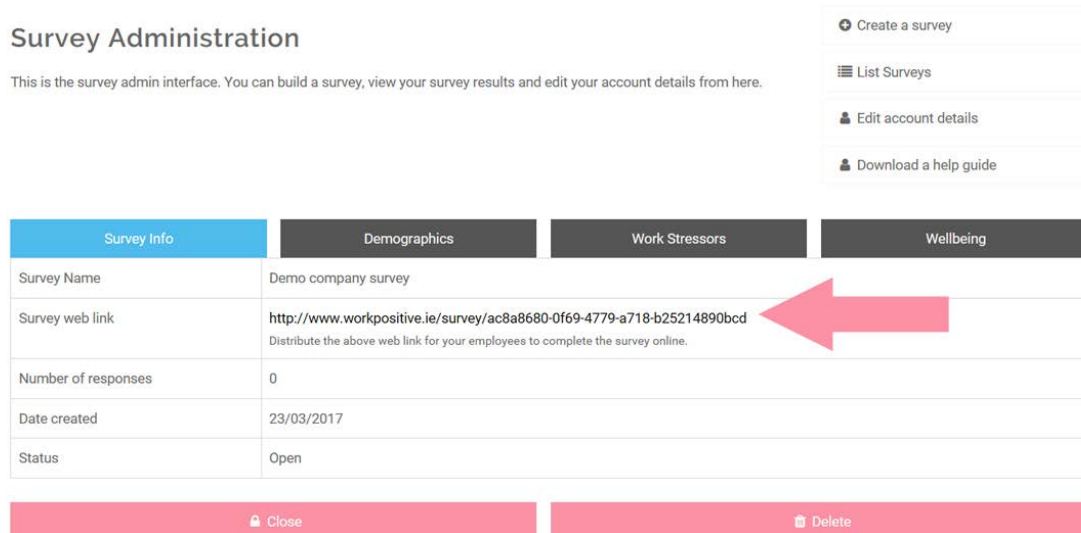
Survey Administration

This is the survey admin interface. You can build a survey, view your survey results and edit your account details from here.

Create a survey

List Surveys

Edit account details

Download a help guide

| Survey Info | Demographics | Work Stressors | Wellbeing |
|---|---|---|---|
| Survey Name | Demo company survey | | |
| Survey web link | http://www.workpositive.ie/survey/ac8a8680-0f69-4779-a718-b25214890bcd Distribute the above web link for your employees to complete the survey online. | | |
| Number of responses | 0 | | |
| Date created | 23/03/2017 | | |
| Status | Open | | |

Close

Delete